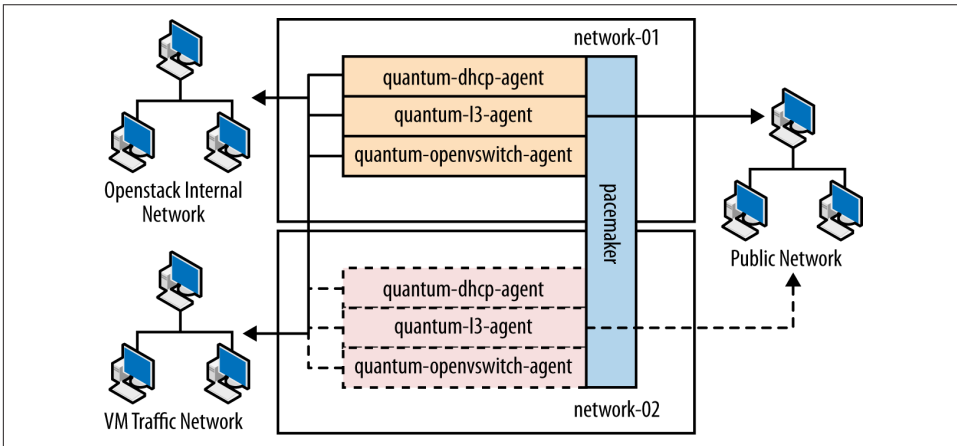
network-01

quantum-dhcp-agent

quantum-l3-agent

quantum-openvswitch-agent

pacemaker

Openstack Internal Network

Public Network

quantum-dhcp-agent

quantum-l3-agent

quantum-openvswitch-agent

VM Traffic Network

network-02